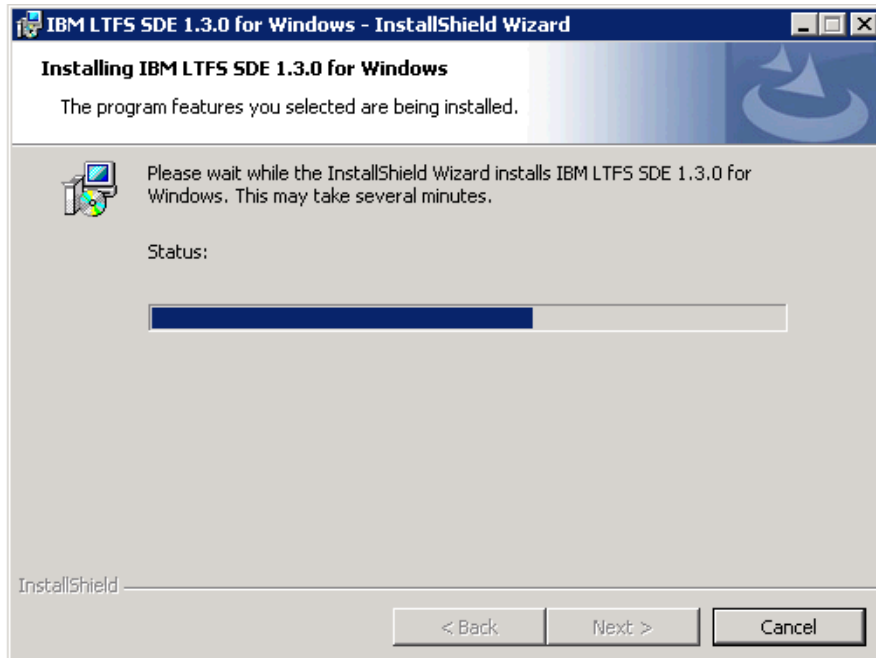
IBM LTFS SDE 1.3.0 for Windows - InstallShield Wizard

Installing IBM LTFS SDE 1.3.0 for Windows

The program features you selected are being installed.

Please wait while the InstallShield Wizard installs IBM LTFS SDE 1.3.0 for Windows. This may take several minutes.

Status:

InstallShield

< Back

Next >

Cancel